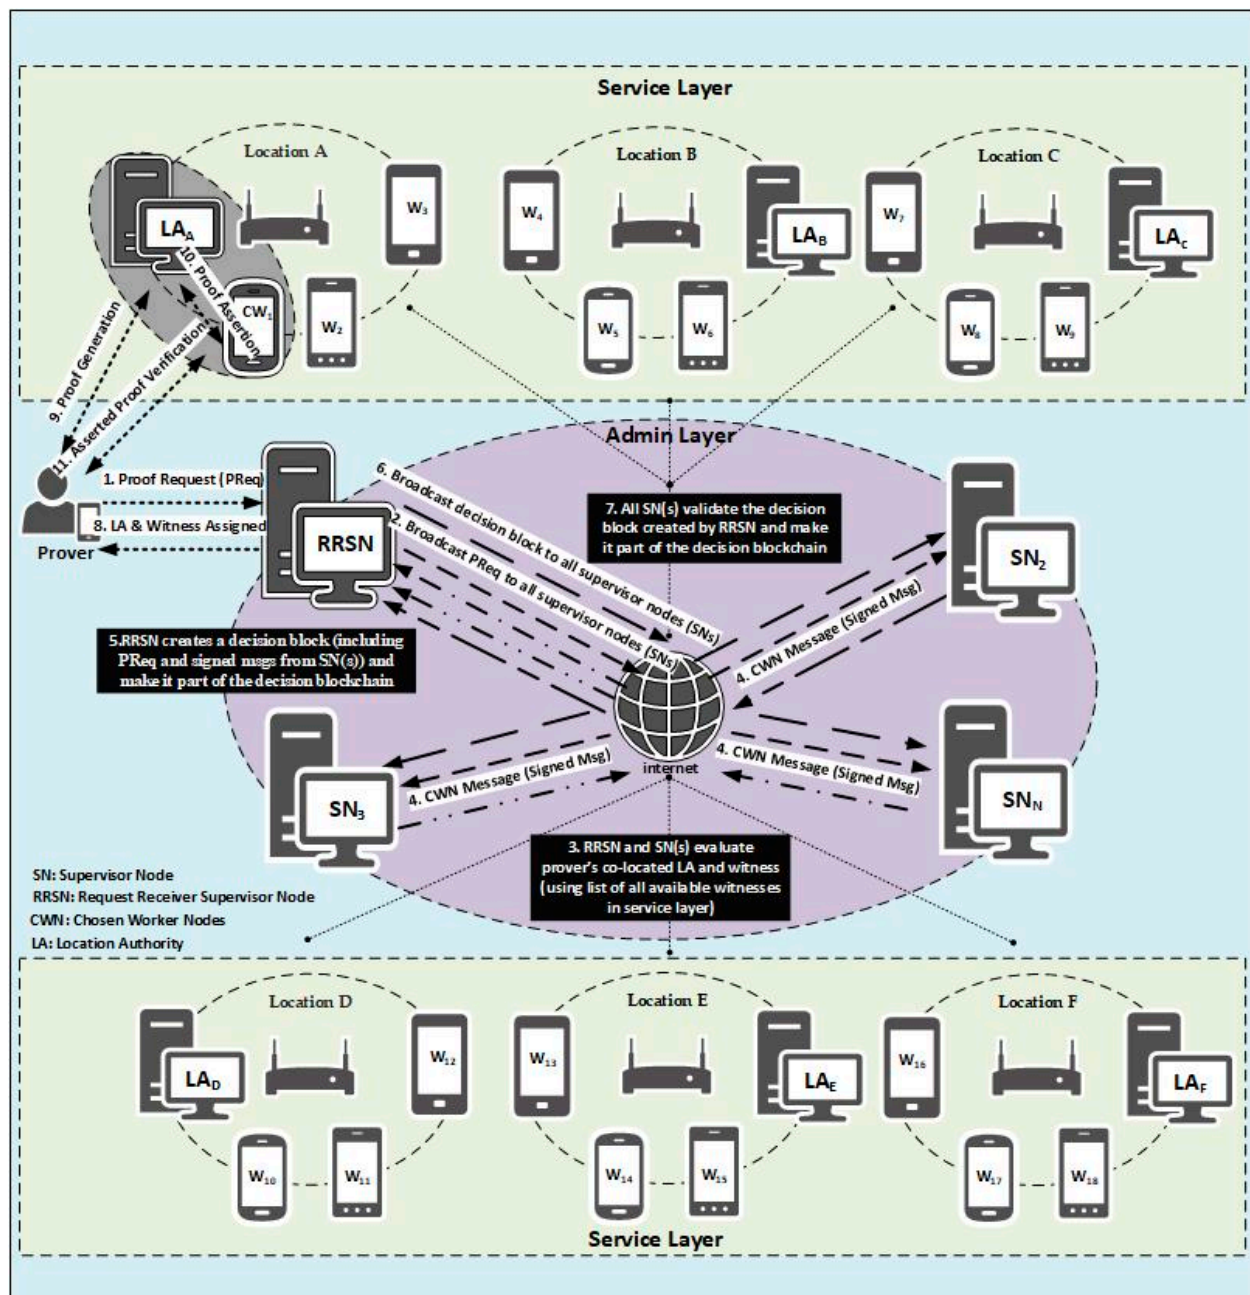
Service Layer

Location A

$LA_A$

10. Proof Assertion

$CW_1$

$W_3$

$W_2$

Location B

$W_4$

$LA_B$

$W_5$

$W_6$

Location C

$W_7$

$LA_C$

$W_8$

$W_9$

9. Proof Generation

11. Asserted Proof Verifications

Admin Layer

1. Proof Request (PReq)

8. LA & Witness Assigned

Prover

RRSN

6. Broadcast decision block to all supervisor nodes (SNs)

2. Broadcast PReq to all supervisor nodes (SNs)

7. All SN(s) validate the decision block created by RRSN and make it part of the decision blockchain

$SN_2$

4. CWN Message (Signed Msg)

5.RRSN creates a decision block (including PReq and signed msgs from SN(s)) and make it part of the decision blockchain

internet

$SN_3$

4. CWN Message (Signed Msg)

4. CWN Message (Signed Msg)

$SN_N$

3. RRSN and SN(s) evaluate prover's co-located LA and witness (using list of all available witnesses in service layer)

SN: Supervisor Node
RRSN: Request Receiver Supervisor Node
CWN: Chosen Worker Nodes
LA: Location Authority

Location D

$LA_D$

$W_{12}$

$W_{10}$

$W_{11}$

Location E

$W_{13}$

$LA_E$

$W_{14}$

$W_{15}$

Location F

$W_{16}$

$LA_F$

$W_{17}$

$W_{18}$

Service Layer